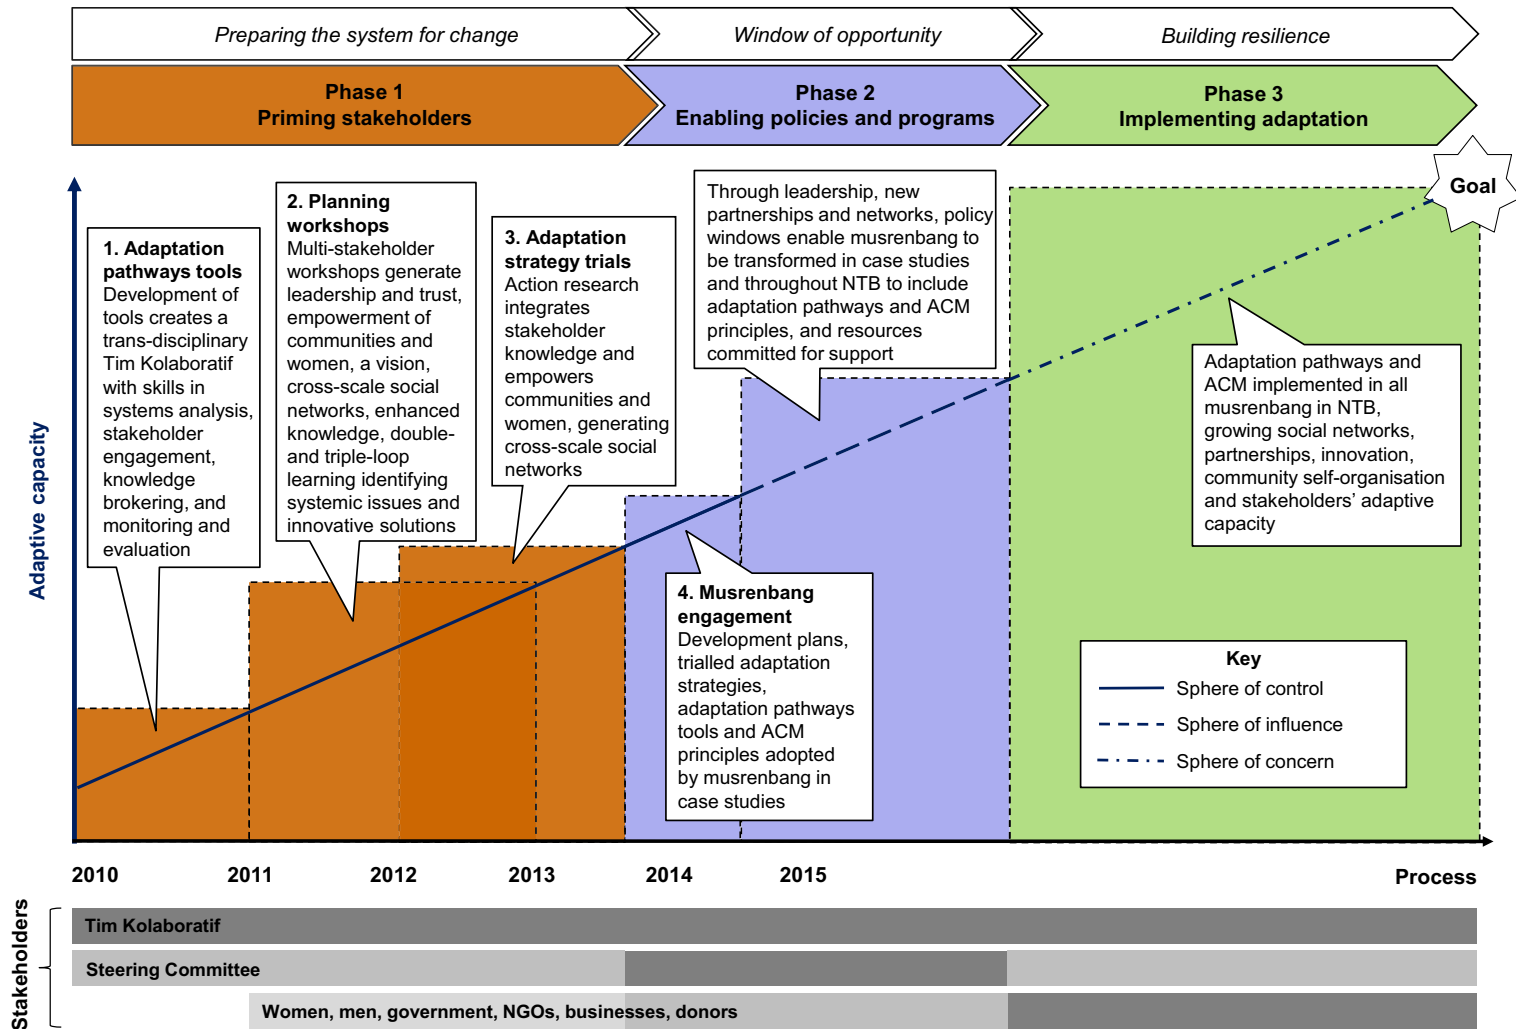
Preparing the system for change

Window of opportunity

Building resilience

Phase 1
Priming stakeholders

Phase 2
Enabling policies and programs

Phase 3
Implementing adaptation

Goal

Adaptive capacity

1. Adaptation pathways tools
Development of tools creates a trans-disciplinary Tim Kolaboratif with skills in systems analysis, stakeholder engagement, knowledge brokering, and monitoring and evaluation

2. Planning workshops
Multi-stakeholder workshops generate leadership and trust, empowerment of communities and women, a vision, cross-scale social networks, enhanced knowledge, double- and triple-loop learning identifying systemic issues and innovative solutions

3. Adaptation strategy trials
Action research integrates stakeholder knowledge and empowers communities and women, generating cross-scale social networks

Through leadership, new partnerships and networks, policy windows enable musrenbang to be transformed in case studies and throughout NTB to include adaptation pathways and ACM principles, and resources committed for support

4. Musrenbang engagement
Development plans, trialled adaptation strategies, adaptation pathways tools and ACM principles adopted by musrenbang in case studies

Adaptation pathways and ACM implemented in all musrenbang in NTB, growing social networks, partnerships, innovation, community self-organisation and stakeholders' adaptive capacity

Key
Sphere of control
Sphere of influence
Sphere of concern

2010
2011
2012
2013
2014
2015
Process

Stakeholders
Tim Kolaboratif
Steering Committee
Women, men, government, NGOs, businesses, donors